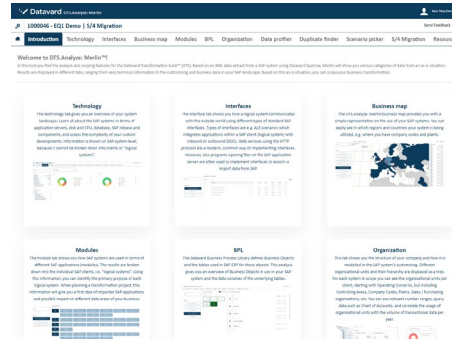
Datavard DTS Analyze: Merlin

1000046 - EQL Demo | S/4 Migration

Send Feedback

Introduction Technology Interfaces Business map Modules BPL Organization Data profiler Duplicate finder Scenario picker S/4 Migration Resourc

Welcome to DTS Analyze: Merlin™!

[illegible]

Technology

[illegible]

Interfaces

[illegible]

Business map

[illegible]

Modules

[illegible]

BPL

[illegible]

Organization

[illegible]